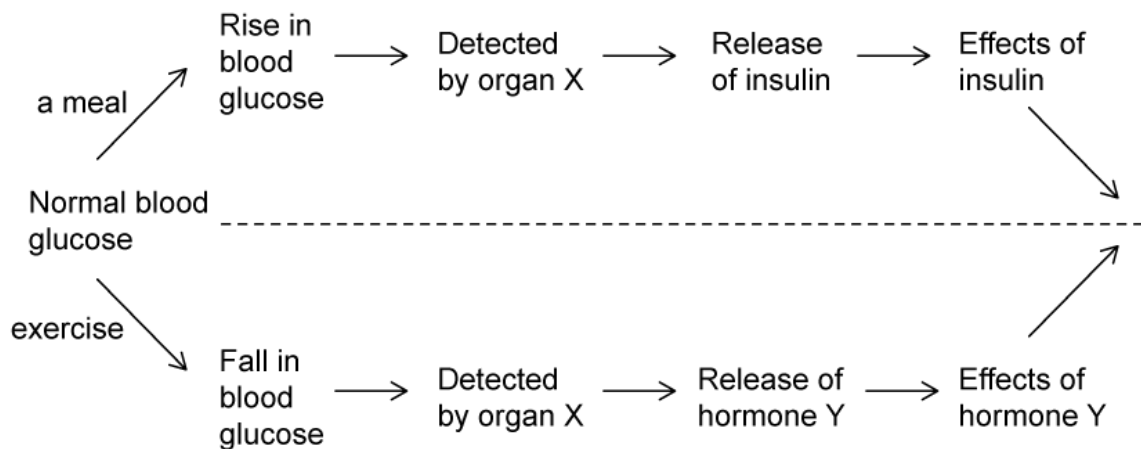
Rise in blood glucose

Detected by organ X

Release of insulin

Effects of insulin

a meal

Normal blood glucose

exercise

Fall in blood glucose

Detected by organ X

Release of hormone Y

Effects of hormone Y